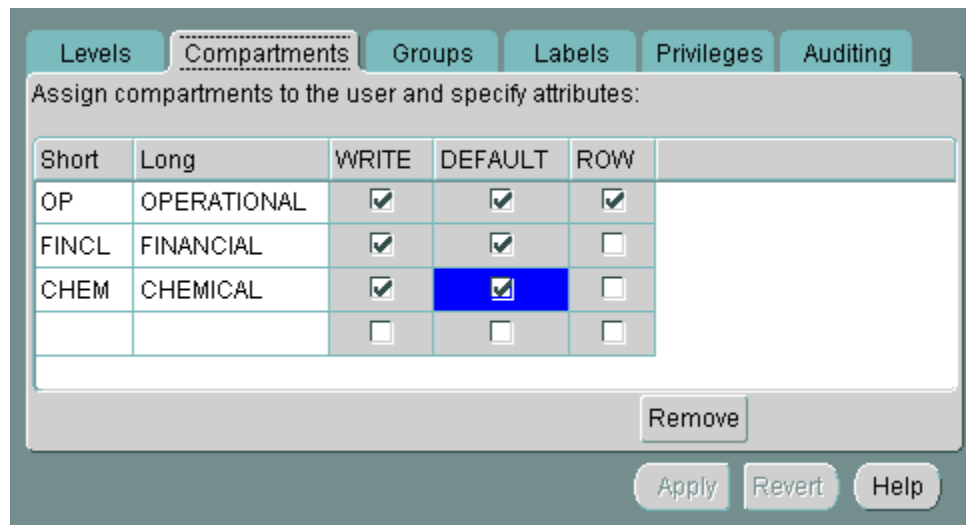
Levels | Compartments | Groups | Labels | Privileges | Auditing

Assign compartments to the user and specify attributes:

| Short | Long | WRITE | DEFAULT | ROW |
|---|---|---|---|---|
| OP | OPERATIONAL | ☑ | ☑ | ☑ |
| FINCL | FINANCIAL | ☑ | ☑ | ☐ |
| CHEM | CHEMICAL | ☑ | ☑ | ☐ |
| | | ☐ | ☐ | ☐ |

Remove

Apply Revert Help